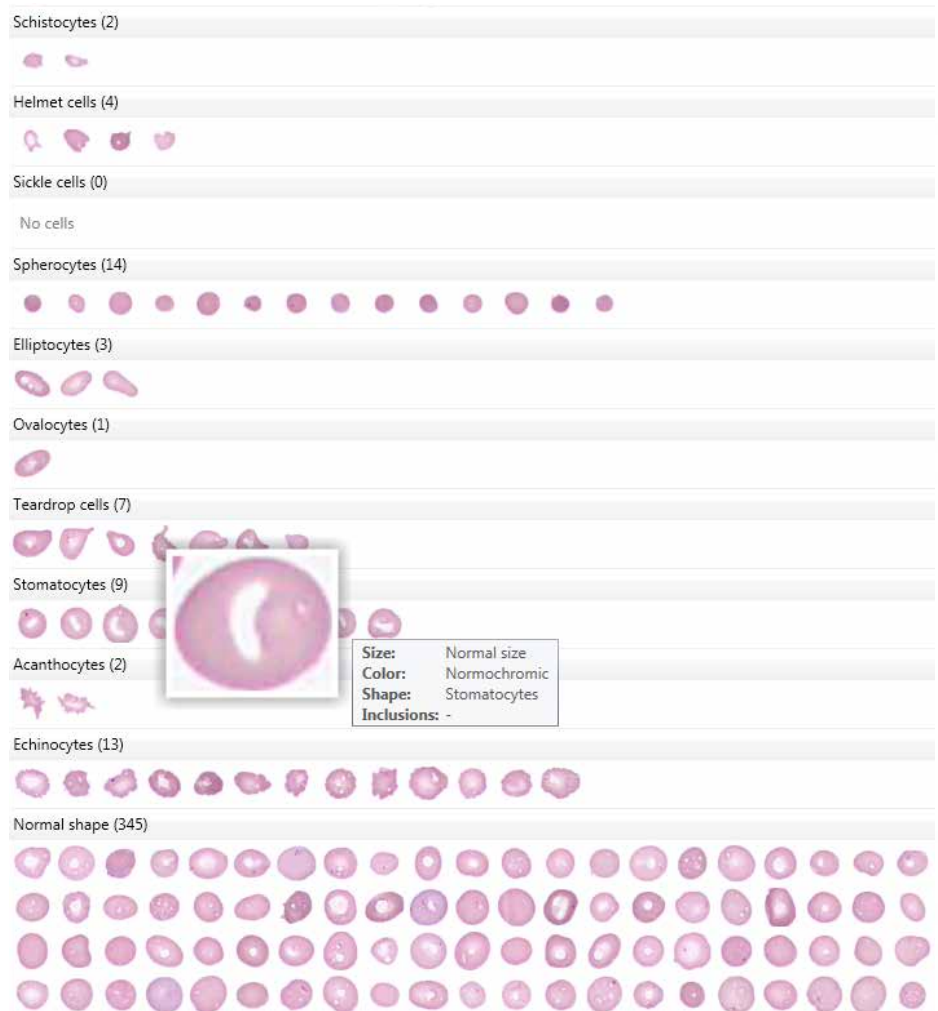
Schistocytes (2)

Helmet cells (4)

Sickle cells (0)

No cells

Spherocytes (14)

Elliptocytes (3)

Ovalocytes (1)

Teardrop cells (7)

Stomatocytes (9)

| | |
|---|---|
| **Size:** | Normal size |
| **Color:** | Normochromic |
| **Shape:** | Stomatocytes |
| **Inclusions:** | - |

Acanthocytes (2)

Echinocytes (13)

Normal shape (345)